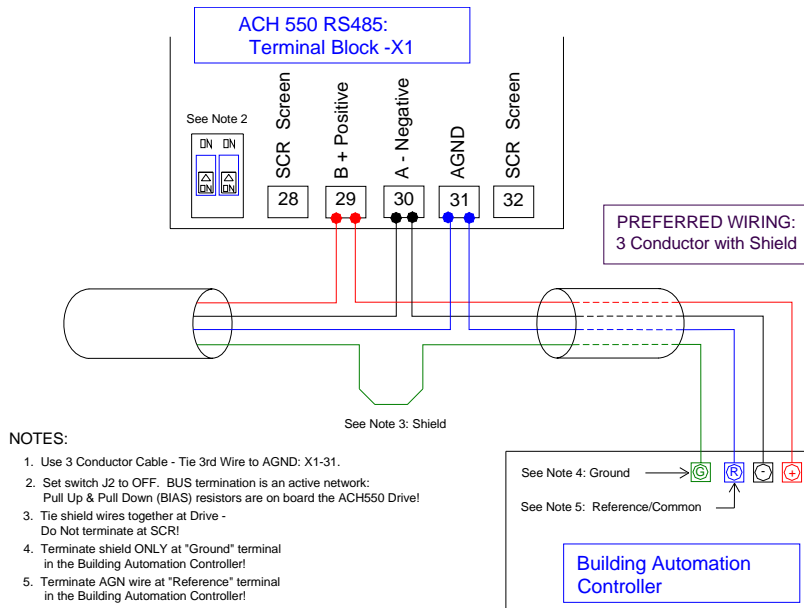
ACH 550 RS485:
Terminal Block -X1

See Note 2

ON ON

ON ON

SCR Screen

B + Positive

A - Negative

AGND

SCR Screen

28

29

30

31

32

PREFERRED WIRING:
3 Conductor with Shield

See Note 3: Shield

NOTES:

1. Use 3 Conductor Cable - Tie 3rd Wire to AGND: X1-31.

2. Set switch J2 to OFF. BUS termination is an active network: Pull Up & Pull Down (BIAS) resistors are on board the ACH550 Drive!

3. Tie shield wires together at Drive - Do Not terminate at SCR!

4. Terminate shield ONLY at "Ground" terminal in the Building Automation Controller!

5. Terminate AGN wire at "Reference" terminal in the Building Automation Controller!

See Note 4: Ground

G

R

-

+

See Note 5: Reference/Common

Building Automation Controller